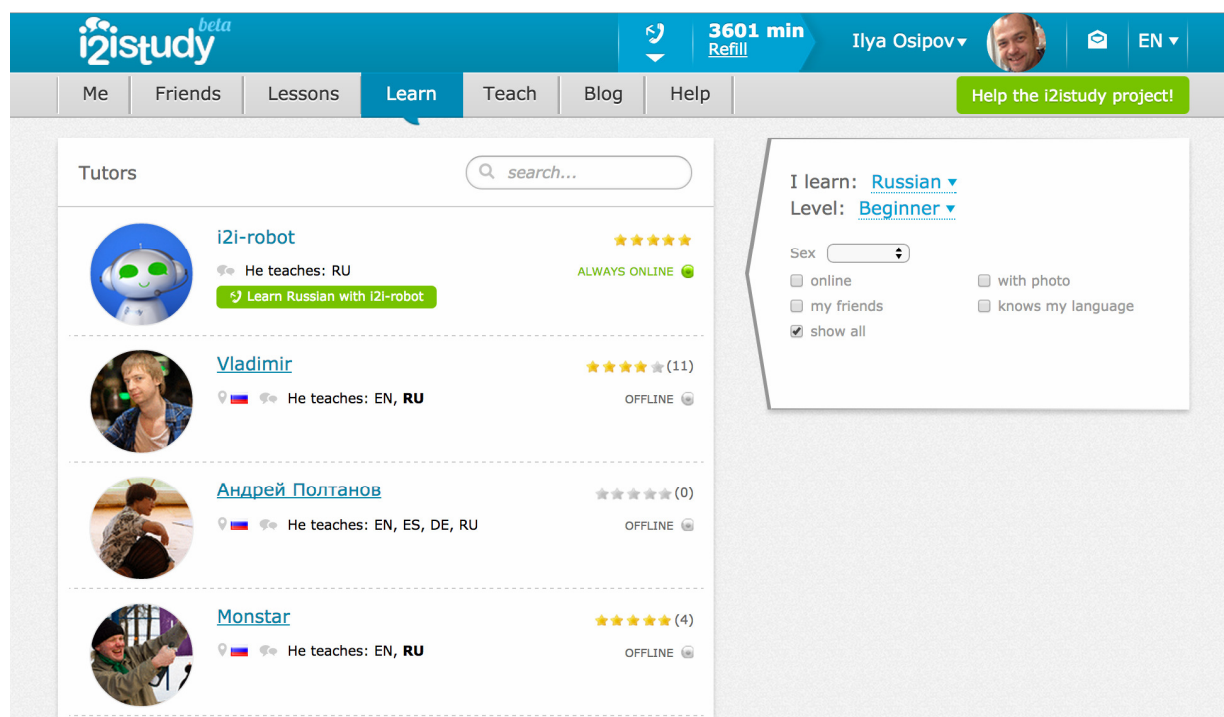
i2istudy beta

3601 min
Refill

Ilya Osipov ▾

EN ▾

Me | Friends | Lessons | Learn | Teach | Blog | Help

Help the i2istudy project!

Tutors

search...

i2i-robot

He teaches: RU

ALWAYS ONLINE

Learn Russian with i2i-robot

Vladimir

(11)

He teaches: EN, **RU**

OFFLINE

Андрей Полтанов

(0)

He teaches: EN, ES, DE, RU

OFFLINE

Monstar

(4)

He teaches: EN, **RU**

OFFLINE

I learn: Russian ▾
Level: Beginner ▾

Sex

online

with photo

my friends

knows my language

show all